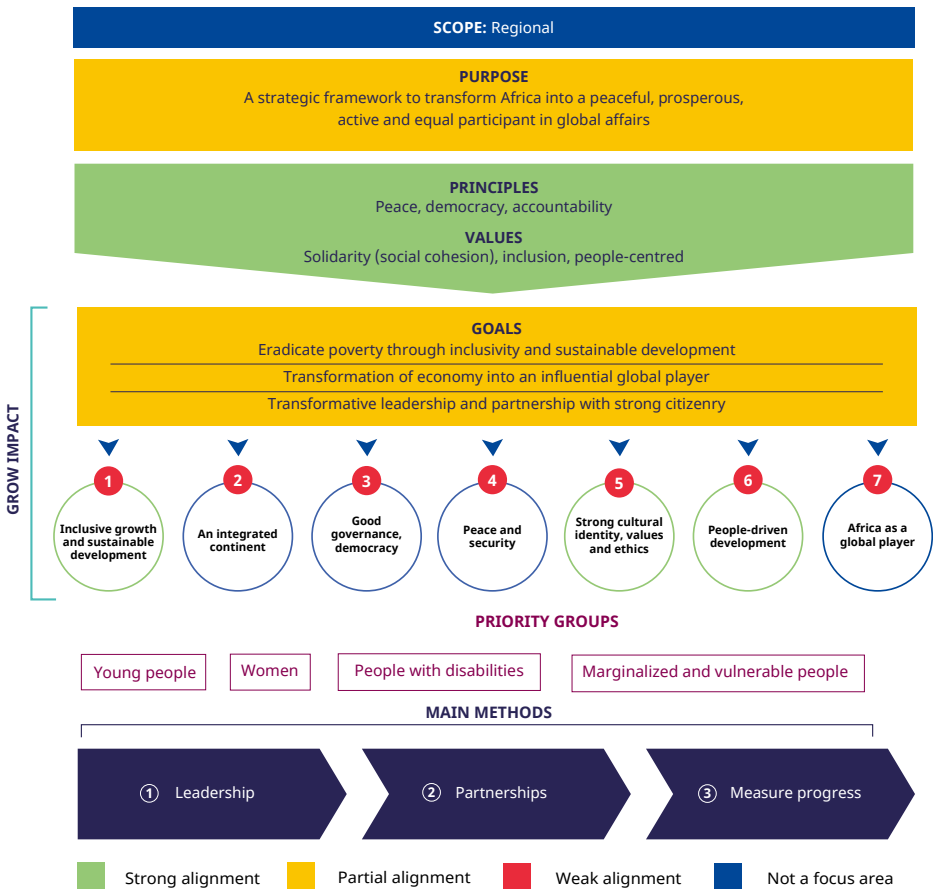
SCOPE: Regional

PURPOSE
A strategic framework to transform Africa into a peaceful, prosperous, active and equal participant in global affairs

PRINCIPLES
Peace, democracy, accountability

VALUES
Solidarity (social cohesion), inclusion, people-centred

GROW IMPACT

GOALS
Eradicate poverty through inclusivity and sustainable development
Transformation of economy into an influential global player
Transformative leadership and partnership with strong citizenry

1 Inclusive growth and sustainable development
2 An integrated continent
3 Good governance, democracy
4 Peace and security
5 Strong cultural identity, values and ethics
6 People-driven development
7 Africa as a global player

PRIORITY GROUPS

Young people | Women | People with disabilities | Marginalized and vulnerable people

MAIN METHODS

① Leadership
② Partnerships
③ Measure progress

Strong alignment | Partial alignment | Weak alignment | Not a focus area